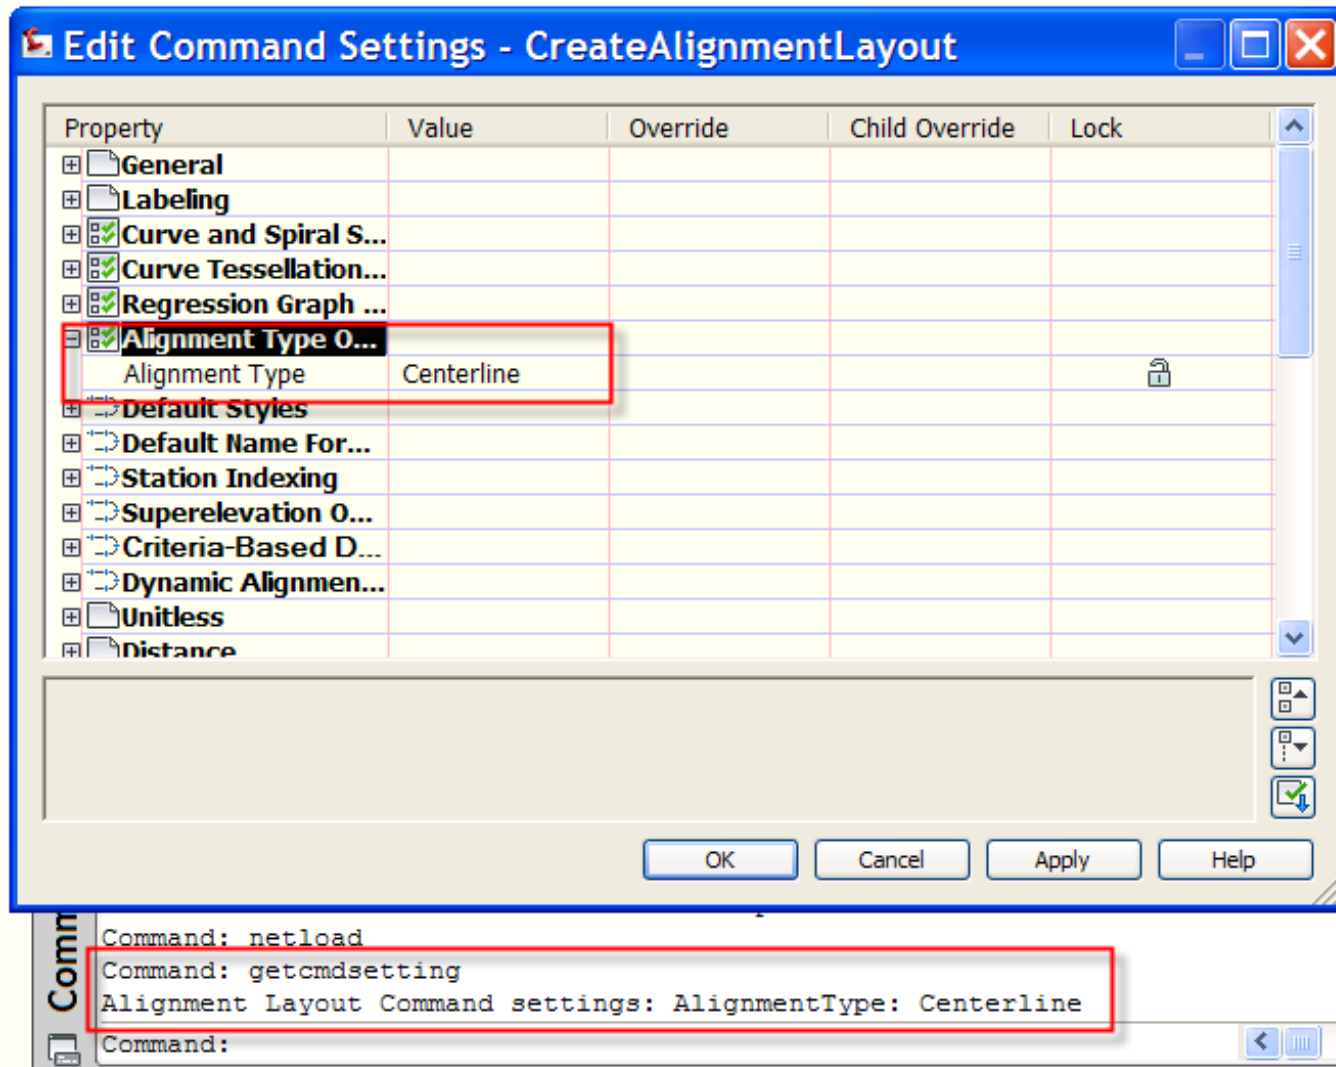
Edit Command Settings - CreateAlignmentLayout

| Property | Value | Override | Child Override | Lock |
|---|---|---|---|---|
| General | | | | |
| Labeling | | | | |
| Curve and Spiral S... | | | | |
| Curve Tessellation... | | | | |
| Regression Graph ... | | | | |
| Alignment Type O... | | | | |
| Alignment Type | Centerline | | | |
| Default Styles | | | | |
| Default Name For... | | | | |
| Station Indexing | | | | |
| Superelevation O... | | | | |
| Criteria-Based D... | | | | |
| Dynamic Alignmen... | | | | |
| Unitless | | | | |
| Distance | | | | |

OK Cancel Apply Help

Comm

Command: netload
Command: getcmdsetting
Alignment Layout Command settings: AlignmentType: Centerline
Command: